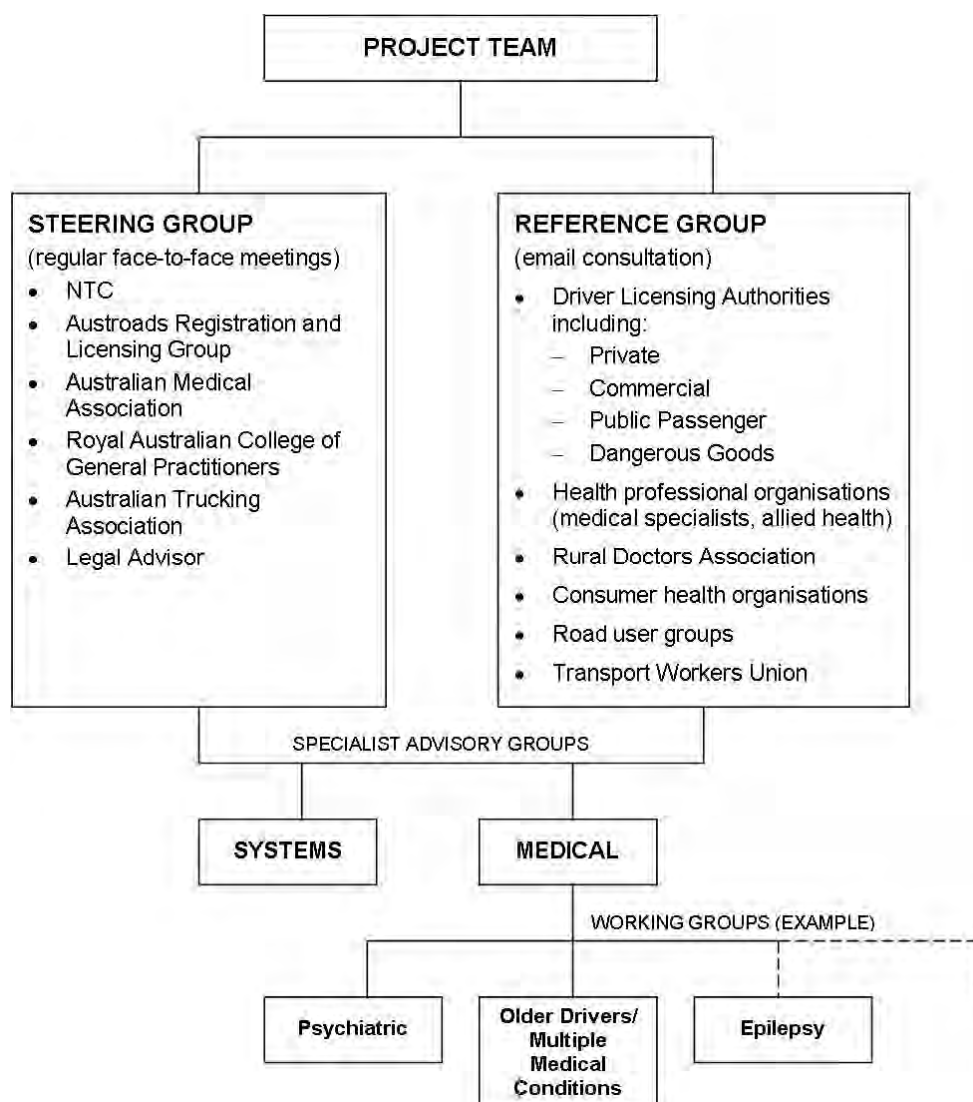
PROJECT TEAM

STEERING GROUP
(regular face-to-face meetings)
- NTC
- Austroads Registration and Licensing Group
- Australian Medical Association
- Royal Australian College of General Practitioners
- Australian Trucking Association
- Legal Advisor

REFERENCE GROUP
(email consultation)
- Driver Licensing Authorities including:
  – Private
  – Commercial
  – Public Passenger
  – Dangerous Goods
- Health professional organisations (medical specialists, allied health)
- Rural Doctors Association
- Consumer health organisations
- Road user groups
- Transport Workers Union

SPECIALIST ADVISORY GROUPS

SYSTEMS

MEDICAL

WORKING GROUPS (EXAMPLE)

Psychiatric

Older Drivers/ Multiple Medical Conditions

Epilepsy